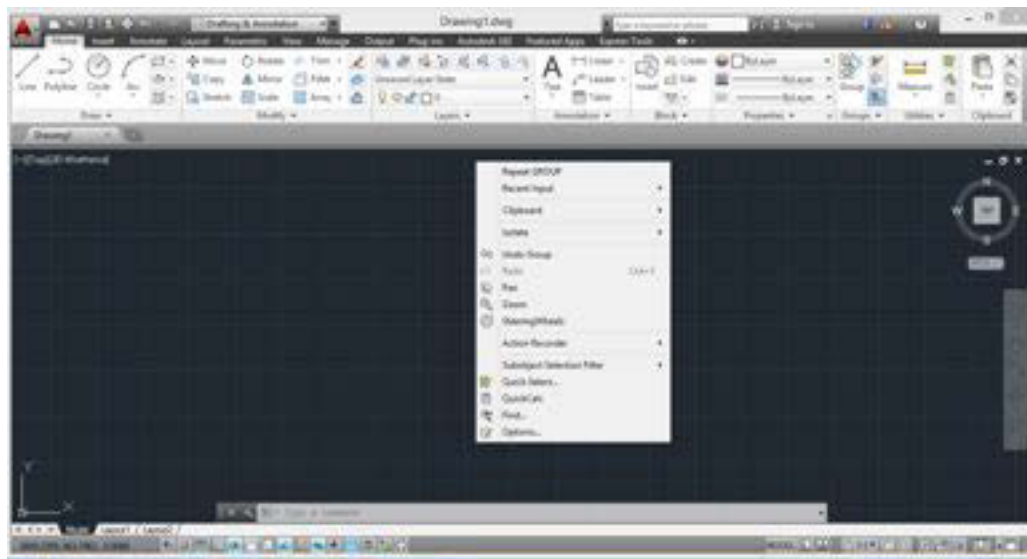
Drafting & Annotation

Drawing1.dwg

Home Insert Annotate Layout Parametric View Manage Output Plug-ins Autodesk 360 Featured Apps Express Tools

Line Polyline Circle Arc

Move Rotate Trim Copy Mirror Fillet Stretch Scale Array

Unsaved Layer State

Text Linear Leader Table

Insert Create Edit

ByLayer ByLayer ByLayer

Group Measure Paste

Draw Modify Layers Annotation Block Properties Groups Utilities Clipboard

Drawing1

[-][Top][2D Wireframe]

Repeat GROUP
Recent Input
Clipboard
Isolate
Undo Group
Redo Ctrl+Y
Pan
Zoom
SteeringWheels
Action Recorder
Subobject Selection Filter
Quick Select...
QuickCalc
Find...
Options...

TOP

Type a command

Model Layout1 Layout2